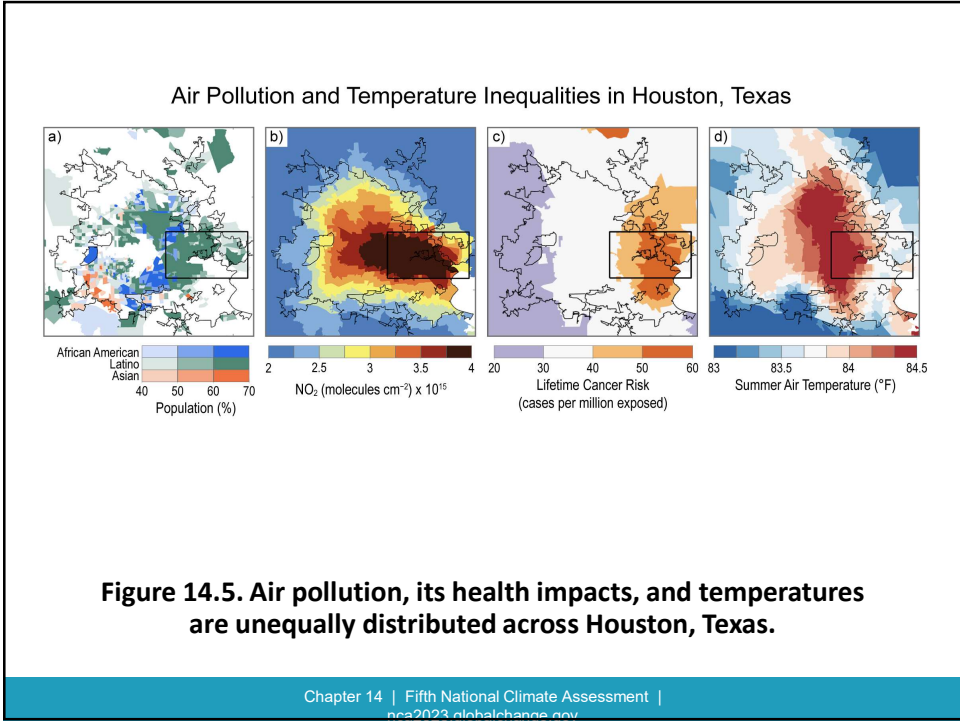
Air Pollution and Temperature Inequalities in Houston, Texas

a)

b)

c)

d)

African American
Latino
Asian
40 50 60 70
Population (%)

2 2.5 3 3.5 4
$NO_2$ (molecules $cm^{-2}$) x $10^{15}$

20 30 40 50 60
Lifetime Cancer Risk
(cases per million exposed)

83 83.5 84 84.5
Summer Air Temperature (°F)

Figure 14.5. Air pollution, its health impacts, and temperatures are unequally distributed across Houston, Texas.

Chapter 14 | Fifth National Climate Assessment | nca2023.globalchange.gov